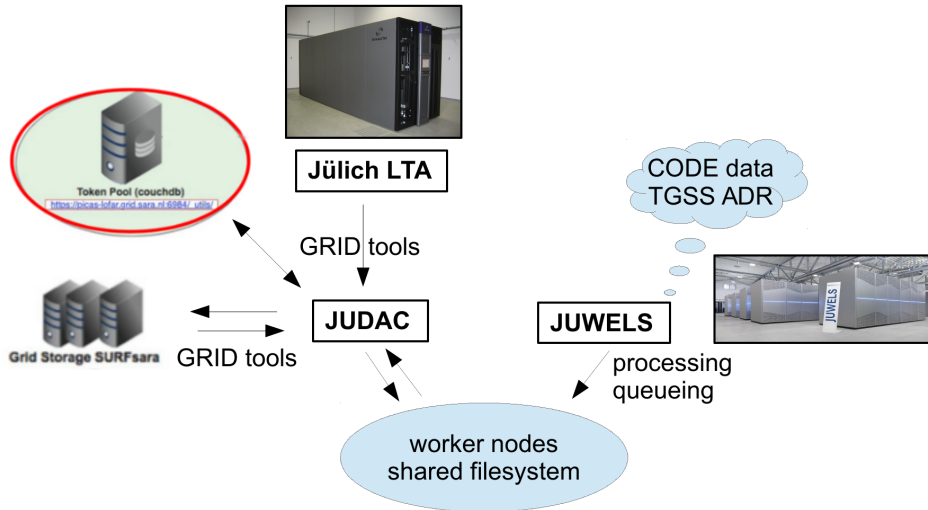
Jülich LTA

Token Pool (couchdb)
https://picas-lofar.grid.sara.nl:6984/_utils/

CODE data
TGSS ADR

GRID tools

JUDAC

JUWELS

JUWELS

Grid Storage SURFsara

GRID tools

processing
queueing

worker nodes
shared filesystem